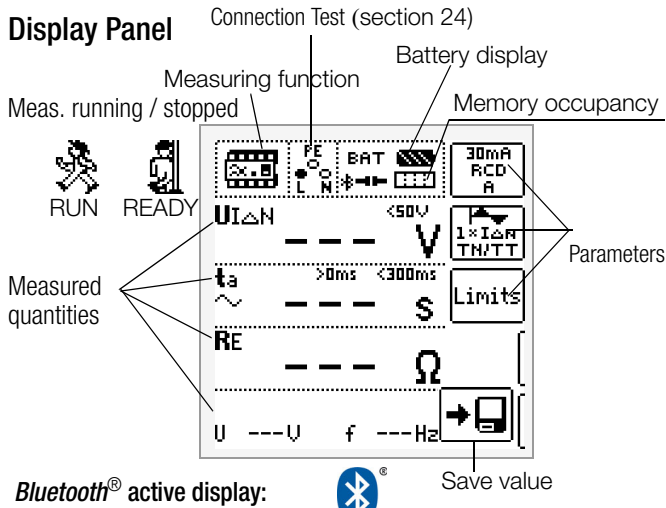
Display Panel

Connection Test (section 24)

Measuring function

Battery display

Meas. running / stopped

Memory occupancy

RUN READY

PE
L N

BAT

30mA
RCD
A

$U_{I\Delta N}$ <50V
--- V

1×I∆N
TN/TT

Parameters

Measured quantities

$t_a$ >0ms <300ms
∼ --- s

Limits

$R_E$
--- Ω

U ---V f ---Hz

Save value

Bluetooth® active display: